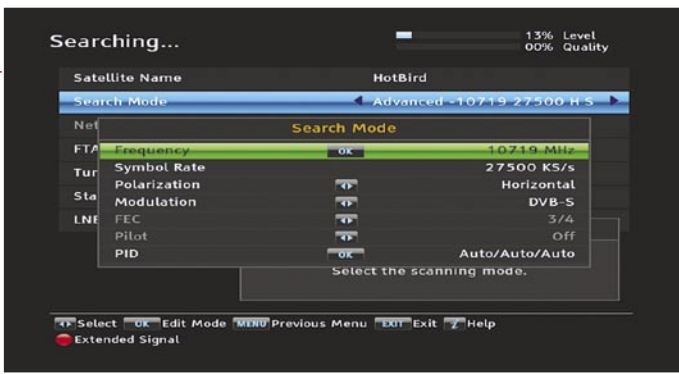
Searching...

13% Level
00% Quality

| Satellite Name | HotBird |
|---|---|
| Search Mode | Advanced -10719 27500 H S |

Net
FTA
Tur
Sta
LNE

Search Mode

| Frequency | OK | 10719 MHz |
|---|---|---|
| Symbol Rate | | 27500 KS/s |
| Polarization | | Horizontal |
| Modulation | | DVB-S |
| FEC | | 3/4 |
| Pilot | | Off |
| PID | OK | Auto/Auto/Auto |

Select the scanning mode.

Select OK Edit Mode MENU Previous Menu EXIT Exit ? Help
Extended Signal